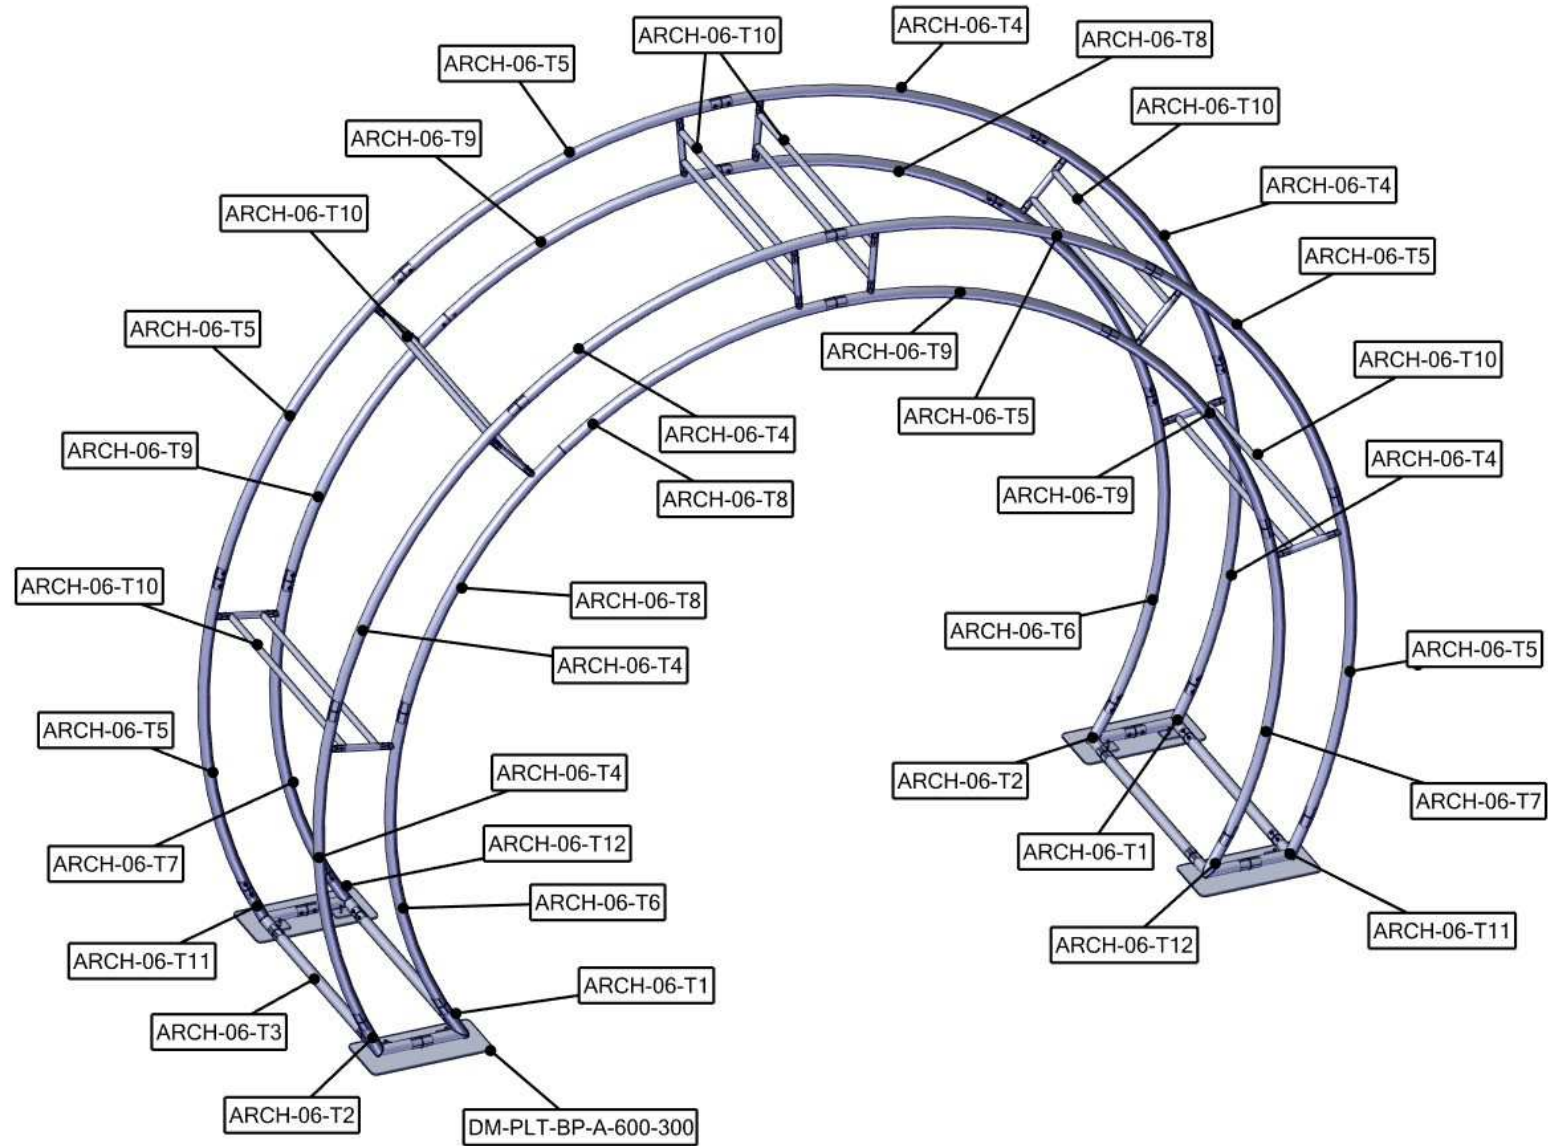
ARCH-06-T10
ARCH-06-T4
ARCH-06-T8
ARCH-06-T5
ARCH-06-T10
ARCH-06-T9
ARCH-06-T4
ARCH-06-T10
ARCH-06-T5
ARCH-06-T9
ARCH-06-T5
ARCH-06-T10
ARCH-06-T4
ARCH-06-T5
ARCH-06-T8
ARCH-06-T9
ARCH-06-T9
ARCH-06-T4
ARCH-06-T10
ARCH-06-T8
ARCH-06-T6
ARCH-06-T4
ARCH-06-T5
ARCH-06-T5
ARCH-06-T2
ARCH-06-T4
ARCH-06-T7
ARCH-06-T7
ARCH-06-T12
ARCH-06-T1
ARCH-06-T6
ARCH-06-T11
ARCH-06-T12
ARCH-06-T11
ARCH-06-T1
ARCH-06-T3
ARCH-06-T2
DM-PLT-BP-A-600-300